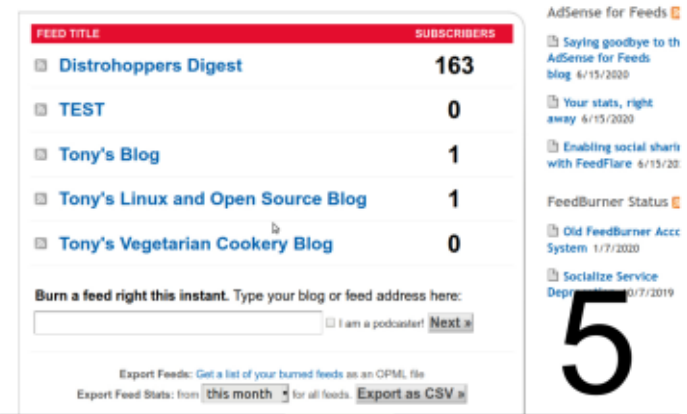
| FEED TITLE | SUBSCRIBERS |
|---|---|
| Distrohoppers Digest | 163 |
| TEST | 0 |
| Tony's Blog | 1 |
| Tony's Linux and Open Source Blog | 1 |
| Tony's Vegetarian Cookery Blog | 0 |

**Burn a feed right this instant.** Type your blog or feed address here:

I am a podcaster! Next »

Export Feeds: Get a list of your burned feeds as an OPML file

Export Feed Stats: from this month for all feeds. Export as CSV »

AdSense for Feeds

Saying goodbye to th AdSense for Feeds blog 6/15/2020

Your stats, right away 6/15/2020

Enabling social shari with FeedFlare 6/15/2

FeedBurner Status

Old FeedBurner Acc System 1/7/2020

Socialize Service Depr 10/7/2019

5